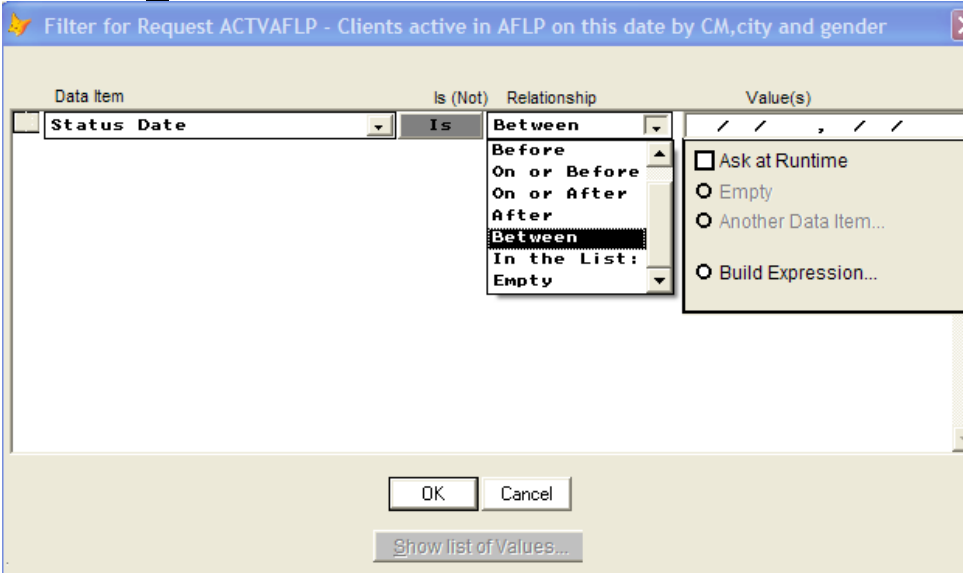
Filter for Request ACTVAFLP - Clients active in AFLP on this date by CM,city and gender

Data Item
Is (Not)
Relationship
Value(s)

Status Date
Is
Between
/ / , / /

Before
On or Before
On or After
After
Between
In the List:
Empty

Ask at Runtime
Empty
Another Data Item...
Build Expression...

OK
Cancel
Show list of Values...